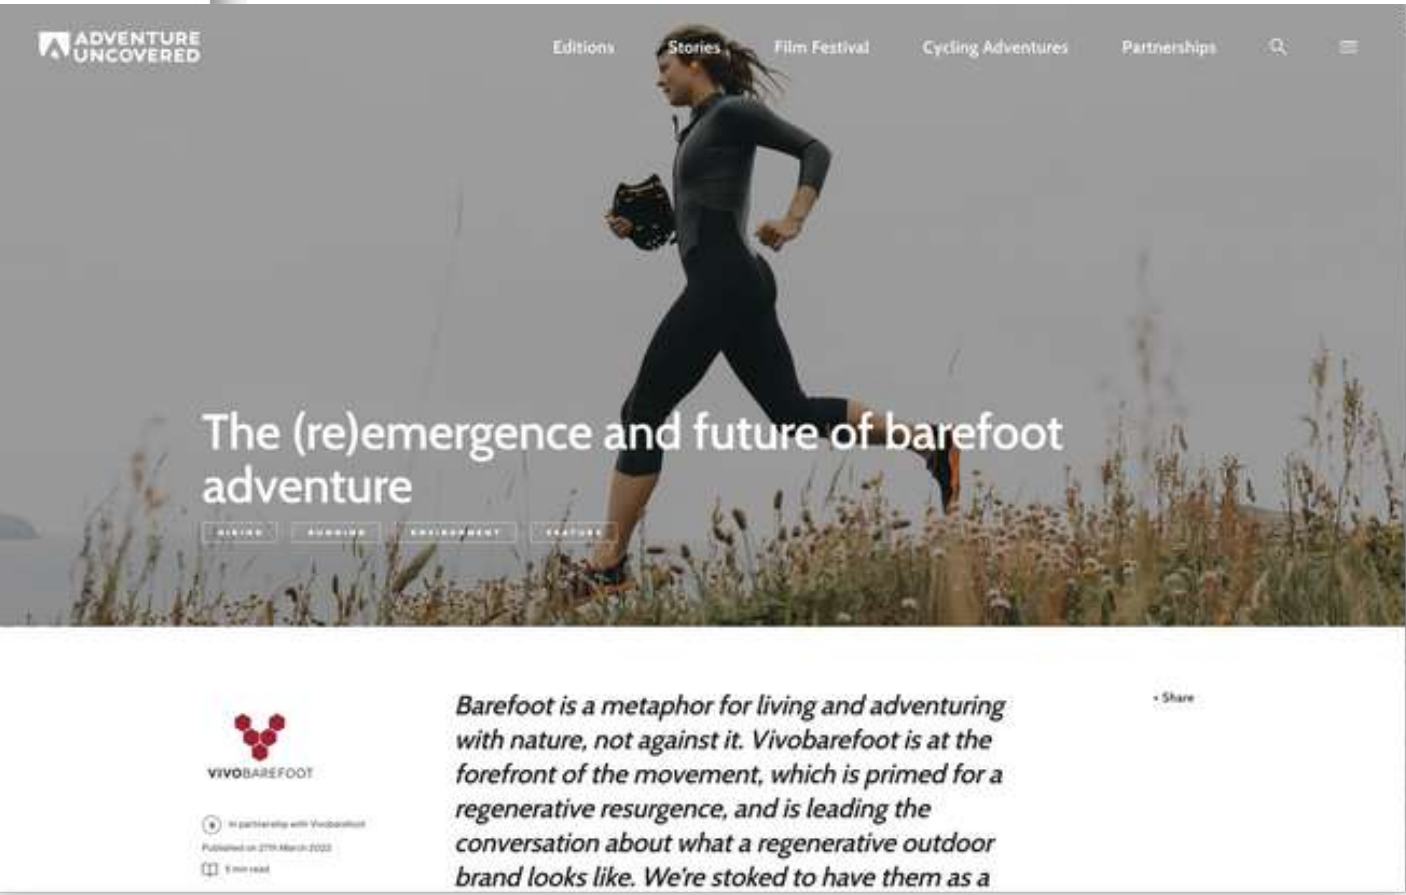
ADVENTURE UNCOVERED

Editions Stories Film Festival Cycling Adventures Partnerships

The (re)emergence and future of barefoot adventure

HIKING RUNNING ENVIRONMENT FEATURE

VIVOBAREFOOT

In partnership with Vivobarefoot
Published on 27th March 2023
5 min read

Barefoot is a metaphor for living and adventuring with nature, not against it. Vivobarefoot is at the forefront of the movement, which is primed for a regenerative resurgence, and is leading the conversation about what a regenerative outdoor brand looks like. We're stoked to have them as a

Share